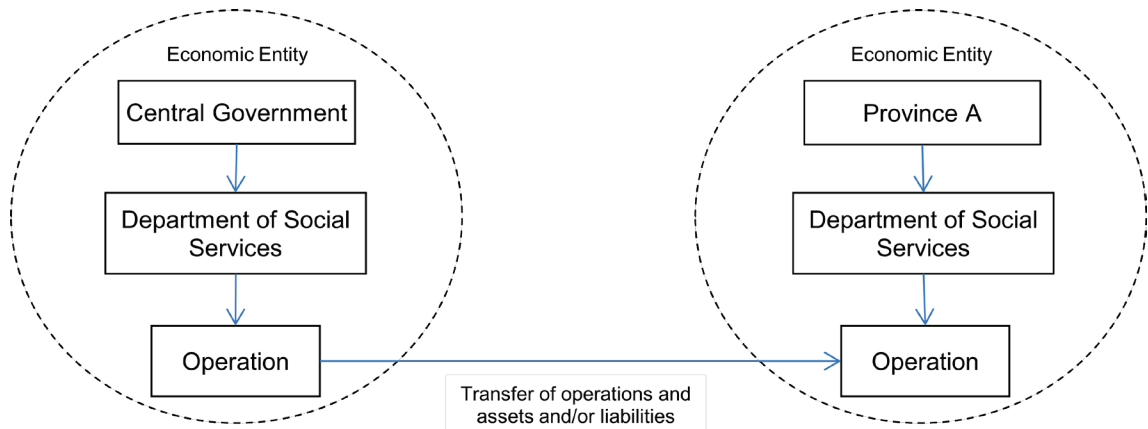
Economic Entity

Central Government

Department of Social Services

Operation

Economic Entity

Province A

Department of Social Services

Operation

Transfer of operations and assets and/or liabilities